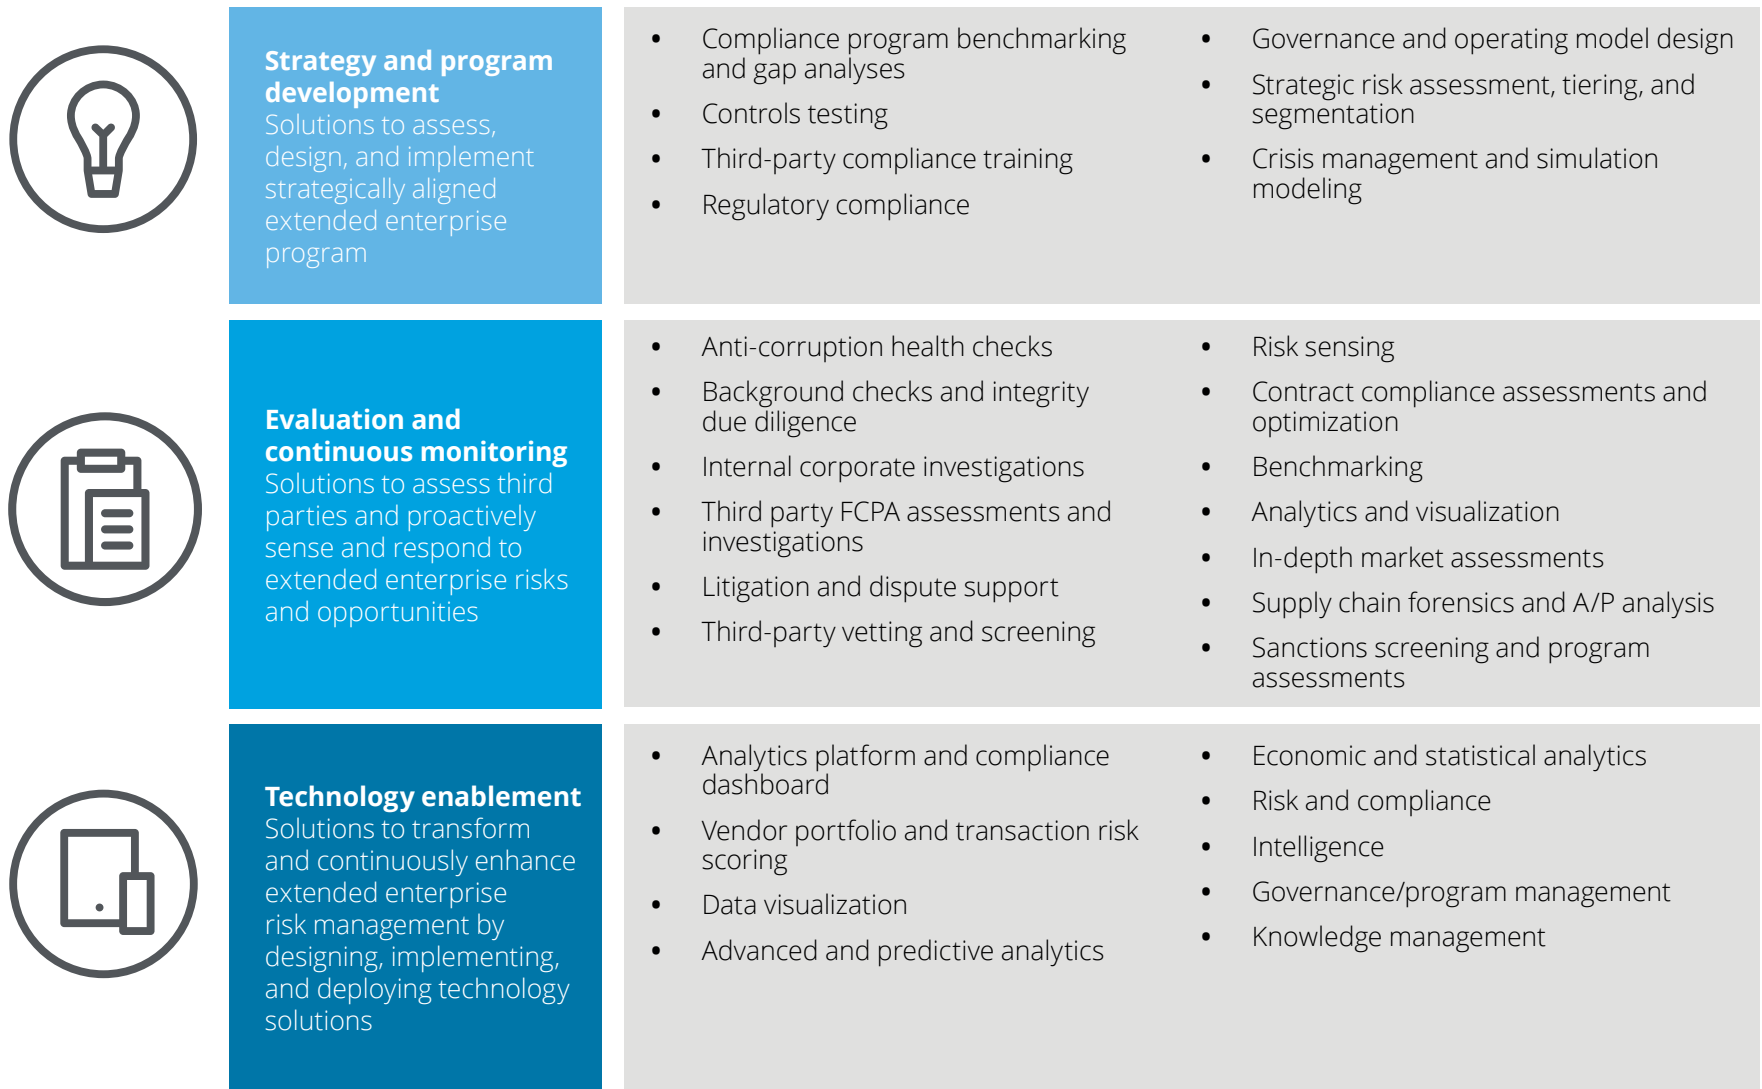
**Strategy and program development**
Solutions to assess, design, and implement strategically aligned extended enterprise program

- Compliance program benchmarking and gap analyses
- Controls testing
- Third-party compliance training
- Regulatory compliance

- Governance and operating model design
- Strategic risk assessment, tiering, and segmentation
- Crisis management and simulation modeling

**Evaluation and continuous monitoring**
Solutions to assess third parties and proactively sense and respond to extended enterprise risks and opportunities

- Anti-corruption health checks
- Background checks and integrity due diligence
- Internal corporate investigations
- Third party FCPA assessments and investigations
- Litigation and dispute support
- Third-party vetting and screening

- Risk sensing
- Contract compliance assessments and optimization
- Benchmarking
- Analytics and visualization
- In-depth market assessments
- Supply chain forensics and A/P analysis
- Sanctions screening and program assessments

**Technology enablement**
Solutions to transform and continuously enhance extended enterprise risk management by designing, implementing, and deploying technology solutions

- Analytics platform and compliance dashboard
- Vendor portfolio and transaction risk scoring
- Data visualization
- Advanced and predictive analytics

- Economic and statistical analytics
- Risk and compliance
- Intelligence
- Governance/program management
- Knowledge management